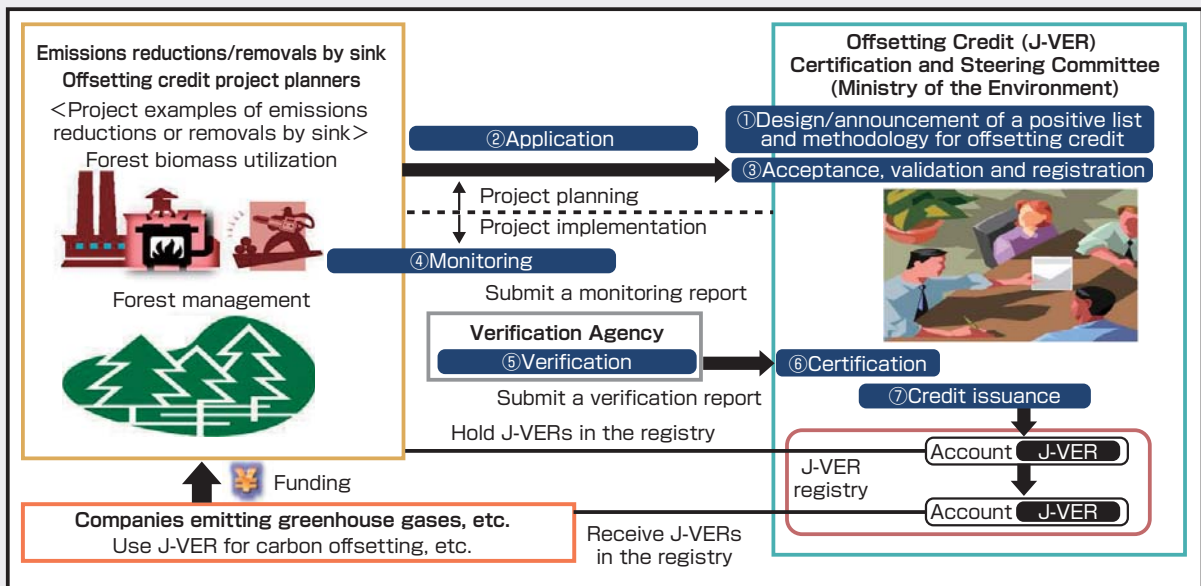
Emissions reductions/removals by sink Offsetting credit project planners

＜Project examples of emissions reductions or removals by sink＞

Forest biomass utilization

Forest management

Offsetting Credit (J-VER) Certification and Steering Committee (Ministry of the Environment)

①Design/announcement of a positive list and methodology for offsetting credit

②Application

③Acceptance, validation and registration

Project planning

Project implementation

④Monitoring

Submit a monitoring report

Verification Agency

⑤Verification

⑥Certification

Submit a verification report

⑦Credit issuance

Hold J-VERs in the registry

Account J-VER

J-VER registry

Account J-VER

Funding

Companies emitting greenhouse gases, etc.
Use J-VER for carbon offsetting, etc.

Receive J-VERs in the registry